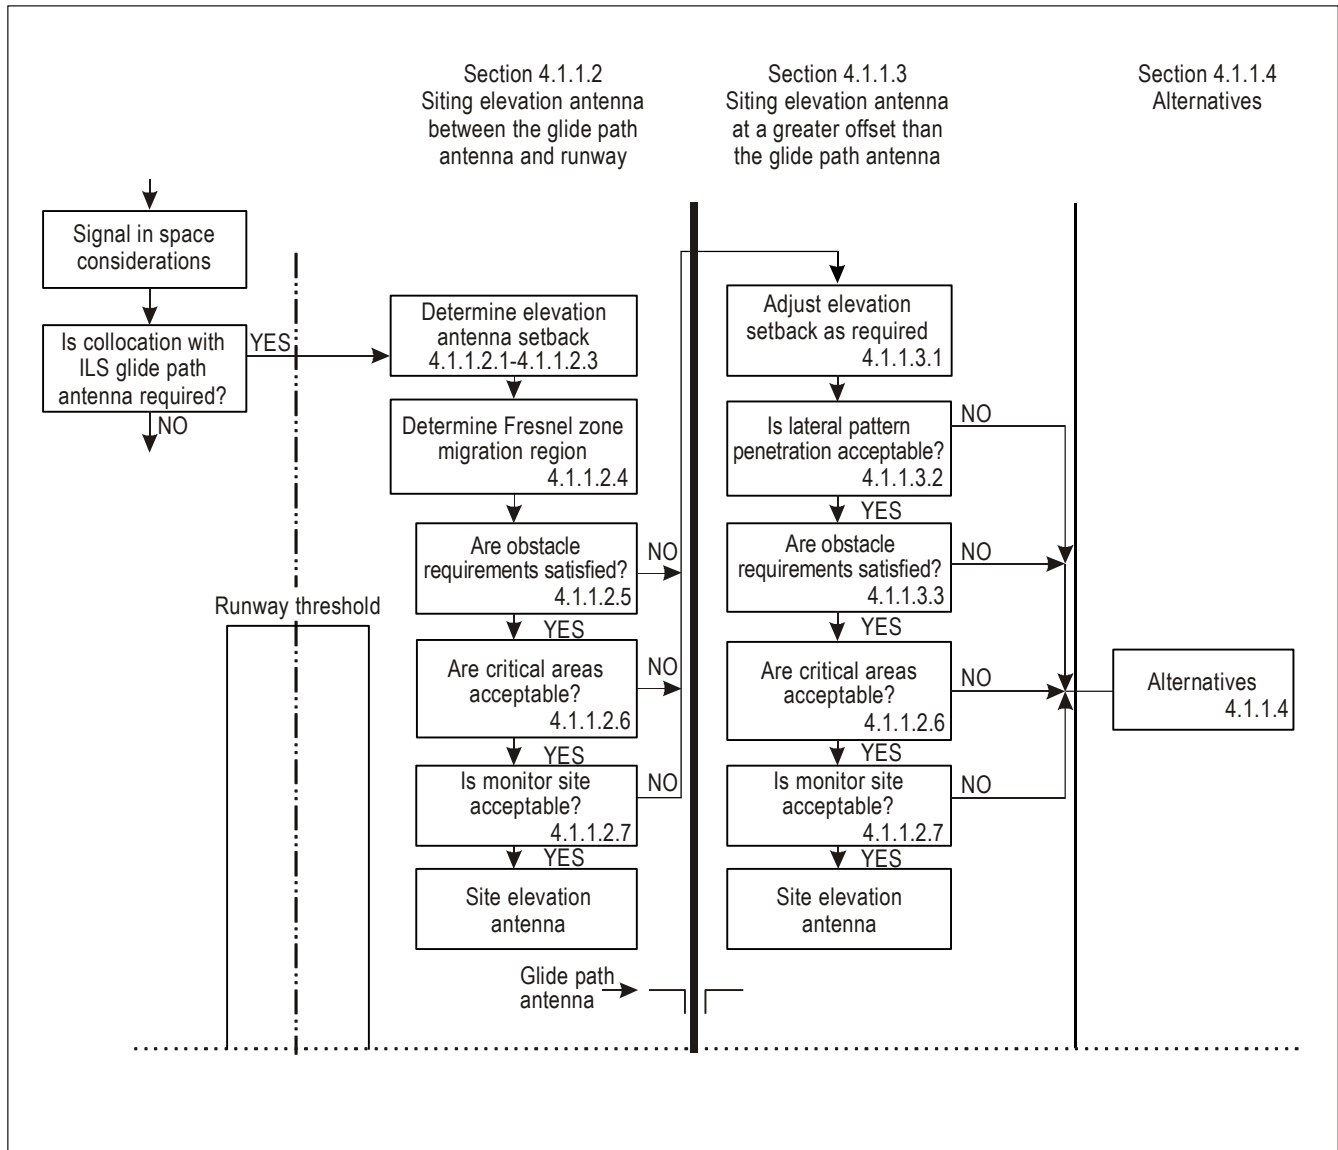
Section 4.1.1.2
Siting elevation antenna between the glide path antenna and runway

Section 4.1.1.3
Siting elevation antenna at a greater offset than the glide path antenna

Section 4.1.1.4
Alternatives

Signal in space considerations

Is collocation with ILS glide path antenna required?

YES

NO

Runway threshold

Determine elevation antenna setback
4.1.1.2.1-4.1.1.2.3

Determine Fresnel zone migration region
4.1.1.2.4

Are obstacle requirements satisfied?
4.1.1.2.5

NO

YES

Are critical areas acceptable?
4.1.1.2.6

NO

YES

Is monitor site acceptable?
4.1.1.2.7

NO

YES

Site elevation antenna

Glide path antenna

Adjust elevation setback as required
4.1.1.3.1

Is lateral pattern penetration acceptable?
4.1.1.3.2

NO

YES

Are obstacle requirements satisfied?
4.1.1.3.3

NO

YES

Are critical areas acceptable?
4.1.1.2.6

NO

YES

Is monitor site acceptable?
4.1.1.2.7

NO

YES

Site elevation antenna

Alternatives
4.1.1.4